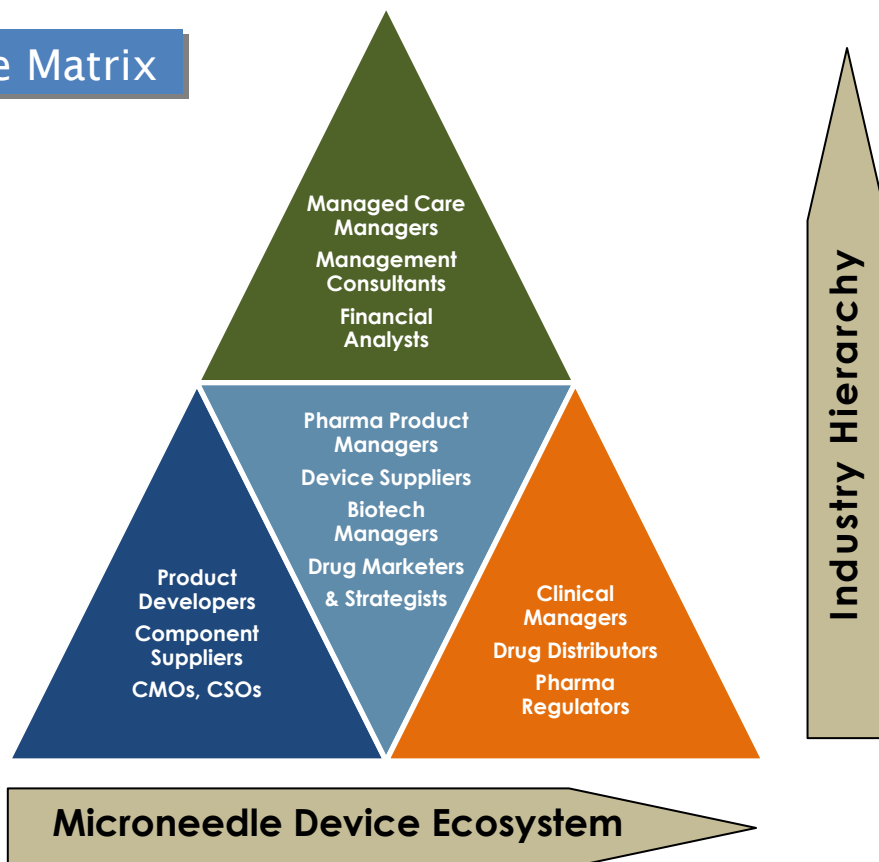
e Matrix

Managed Care Managers
Management Consultants
Financial Analysts

Pharma Product Managers
Device Suppliers
Biotech Managers
Drug Marketers & Strategists

Product Developers
Component Suppliers
CMOs, CSOs

Clinical Managers
Drug Distributors
Pharma Regulators

Industry Hierarchy

Microneedle Device Ecosystem